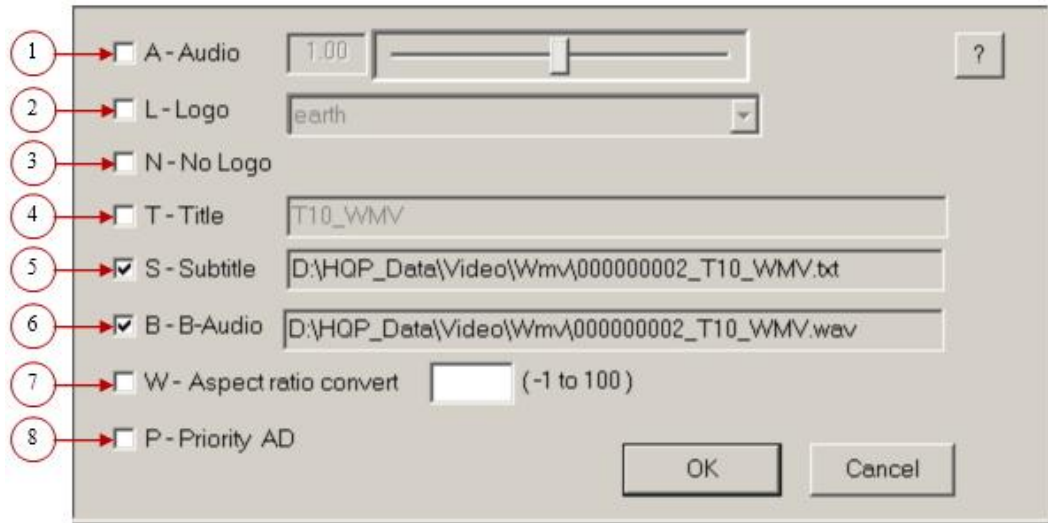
1 A - Audio 1.00 ?

2 L - Logo earth

3 N - No Logo

4 T - Title T10_WMV

5 S - Subtitle D:\HQP_Data\Video\Wmv\000000002_T10_WMV.txt

6 B - B-Audio D:\HQP_Data\Video\Wmv\000000002_T10_WMV.wav

7 W - Aspect ratio convert (-1 to 100)

8 P - Priority AD

OK Cancel